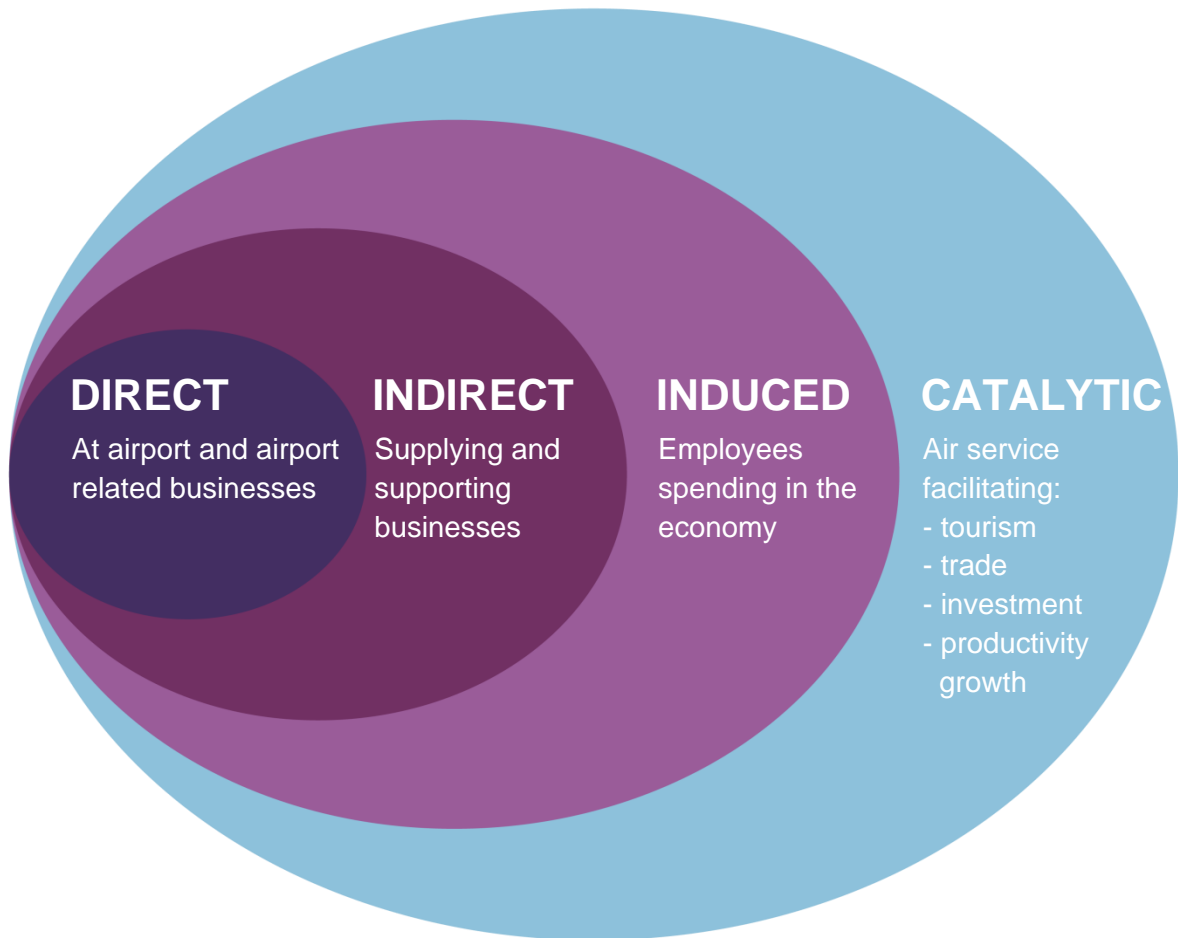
DIRECT
At airport and airport related businesses

INDIRECT
Supplying and supporting businesses

INDUCED
Employees spending in the economy

CATALYTIC
Air service facilitating:
- tourism
- trade
- investment
- productivity growth